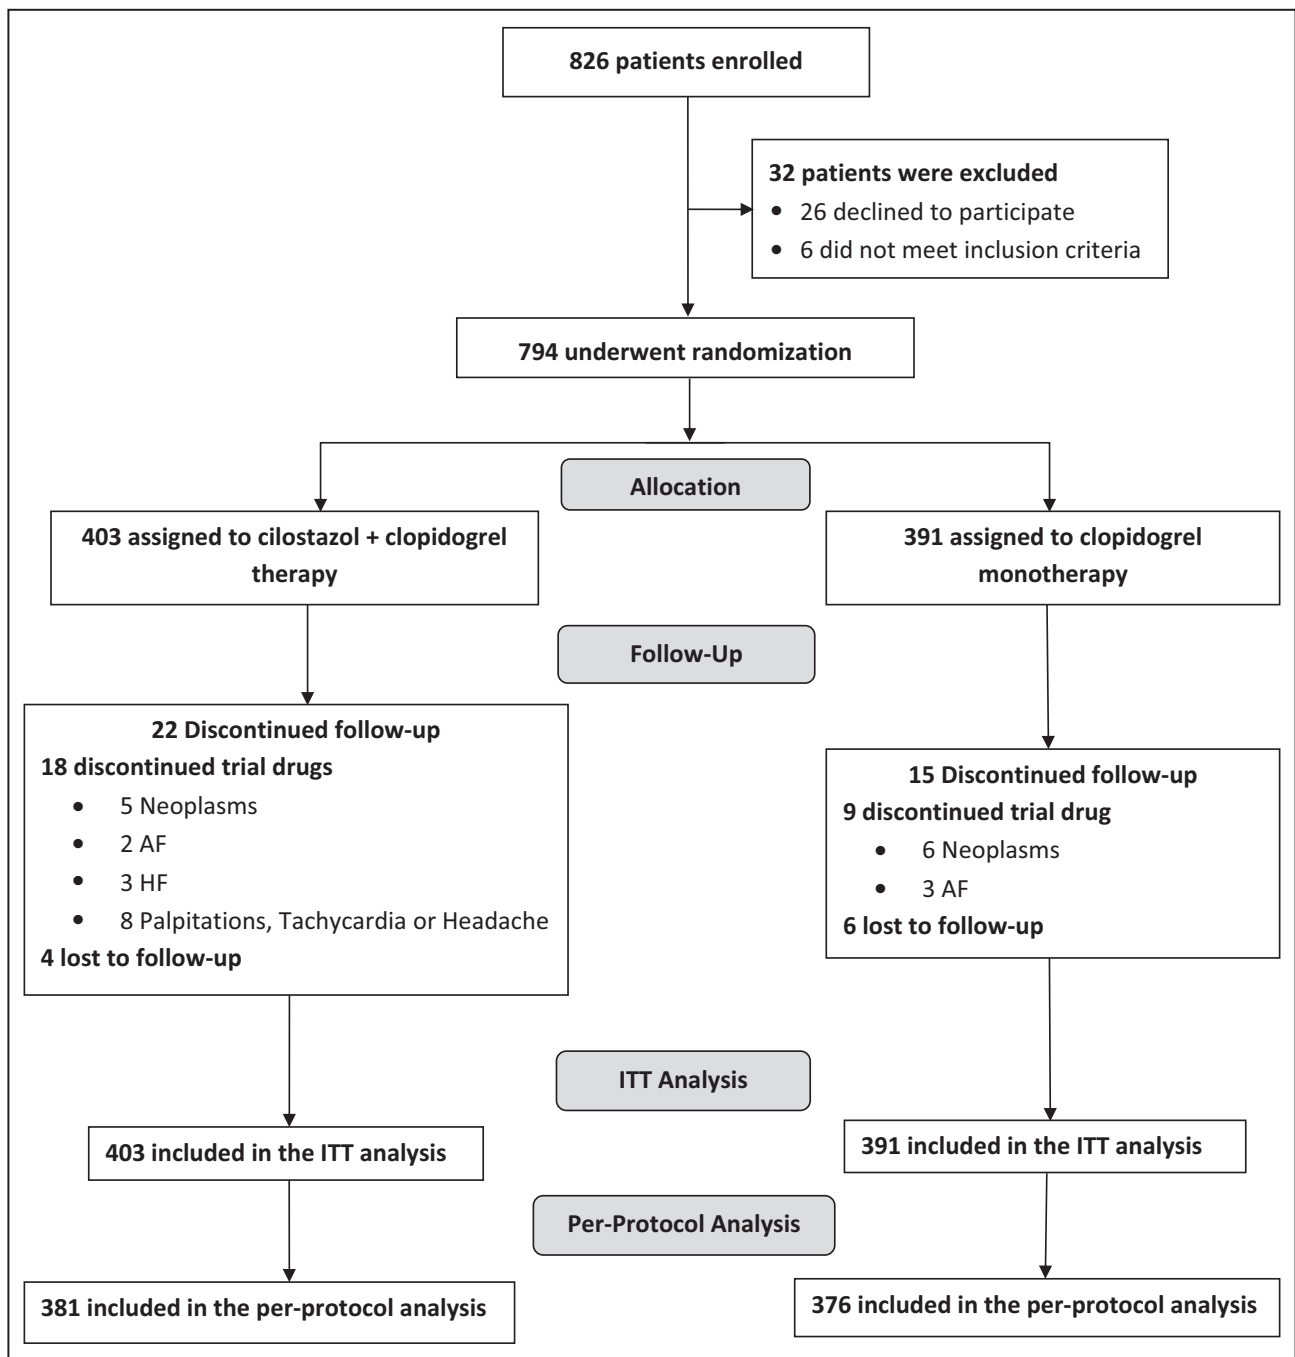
826 patients enrolled

32 patients were excluded
- 26 declined to participate
- 6 did not meet inclusion criteria

794 underwent randomization

Allocation

403 assigned to cilostazol + clopidogrel therapy

391 assigned to clopidogrel monotherapy

Follow-Up

22 Discontinued follow-up
18 discontinued trial drugs
- 5 Neoplasms
- 2 AF
- 3 HF
- 8 Palpitations, Tachycardia or Headache
4 lost to follow-up

15 Discontinued follow-up
9 discontinued trial drug
- 6 Neoplasms
- 3 AF
6 lost to follow-up

ITT Analysis

403 included in the ITT analysis

391 included in the ITT analysis

Per-Protocol Analysis

381 included in the per-protocol analysis

376 included in the per-protocol analysis